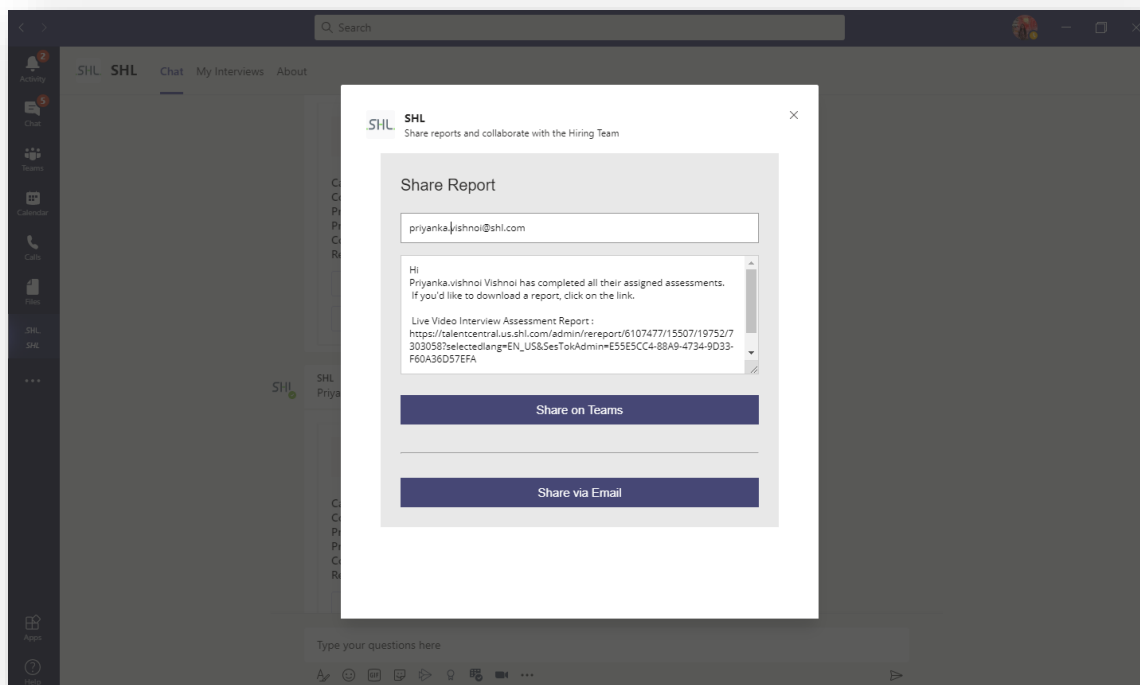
Search

Activity
Chat
Teams
Calendar
Calls
Files
SHL
SHL
...
Apps
Help

SHL SHL Chat My Interviews About

SHL
Priya

SHL
SHL
Share reports and collaborate with the Hiring Team

Share Report

priyanka.vishnoi@shl.com

Hi
Priyanka.vishnoi Vishnoi has completed all their assigned assessments.
If you'd like to download a report, click on the link.

Live Video Interview Assessment Report :
https://talentcentral.us.shl.com/admin/rereport/6107477/15507/19752/7303058?selectedlang=EN_US&SesTokAdmin=E55E5CC4-88A9-4734-9D33-F60A36D57EFA

Share on Teams

Share via Email

Type your questions here